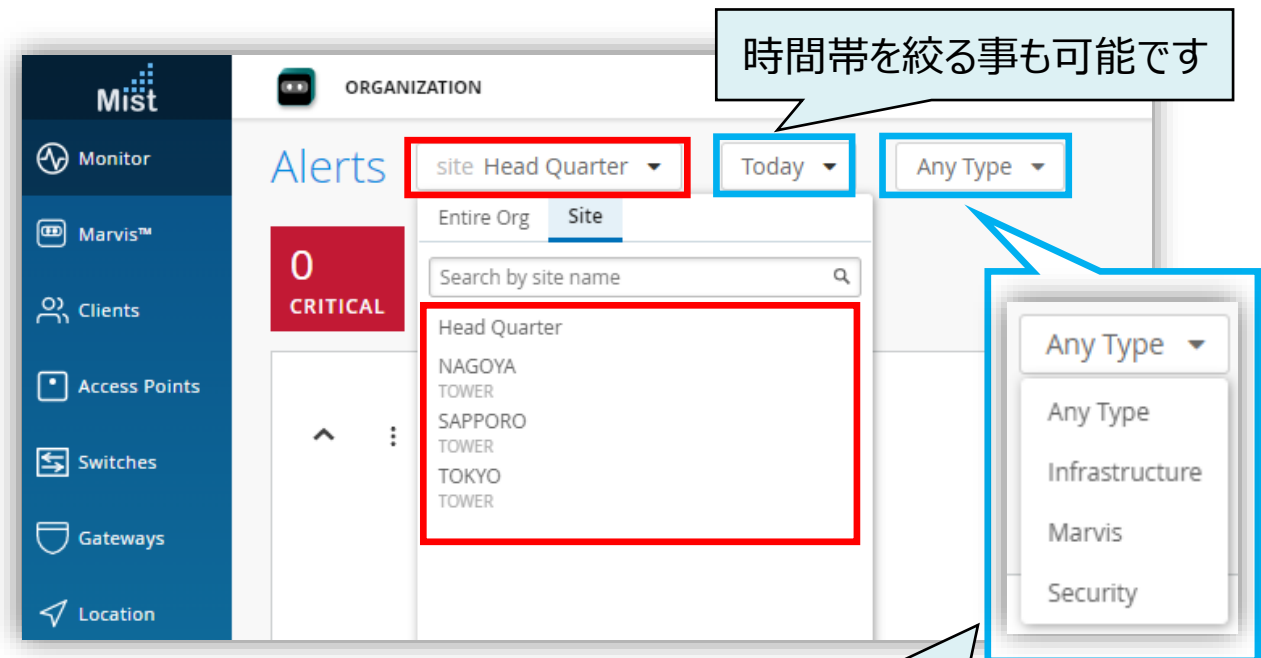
時間帯を絞る事も可能です

Mist

ORGANIZATION

Monitor

Marvis™

Clients

Access Points

Switches

Gateways

Location

Alerts

site Head Quarter

Today

Any Type

0
CRITICAL

Entire Org
Site

Search by site name

Head Quarter
NAGOYA
TOWER
SAPPORO
TOWER
TOKYO
TOWER

Any Type
Any Type
Infrastructure
Marvis
Security